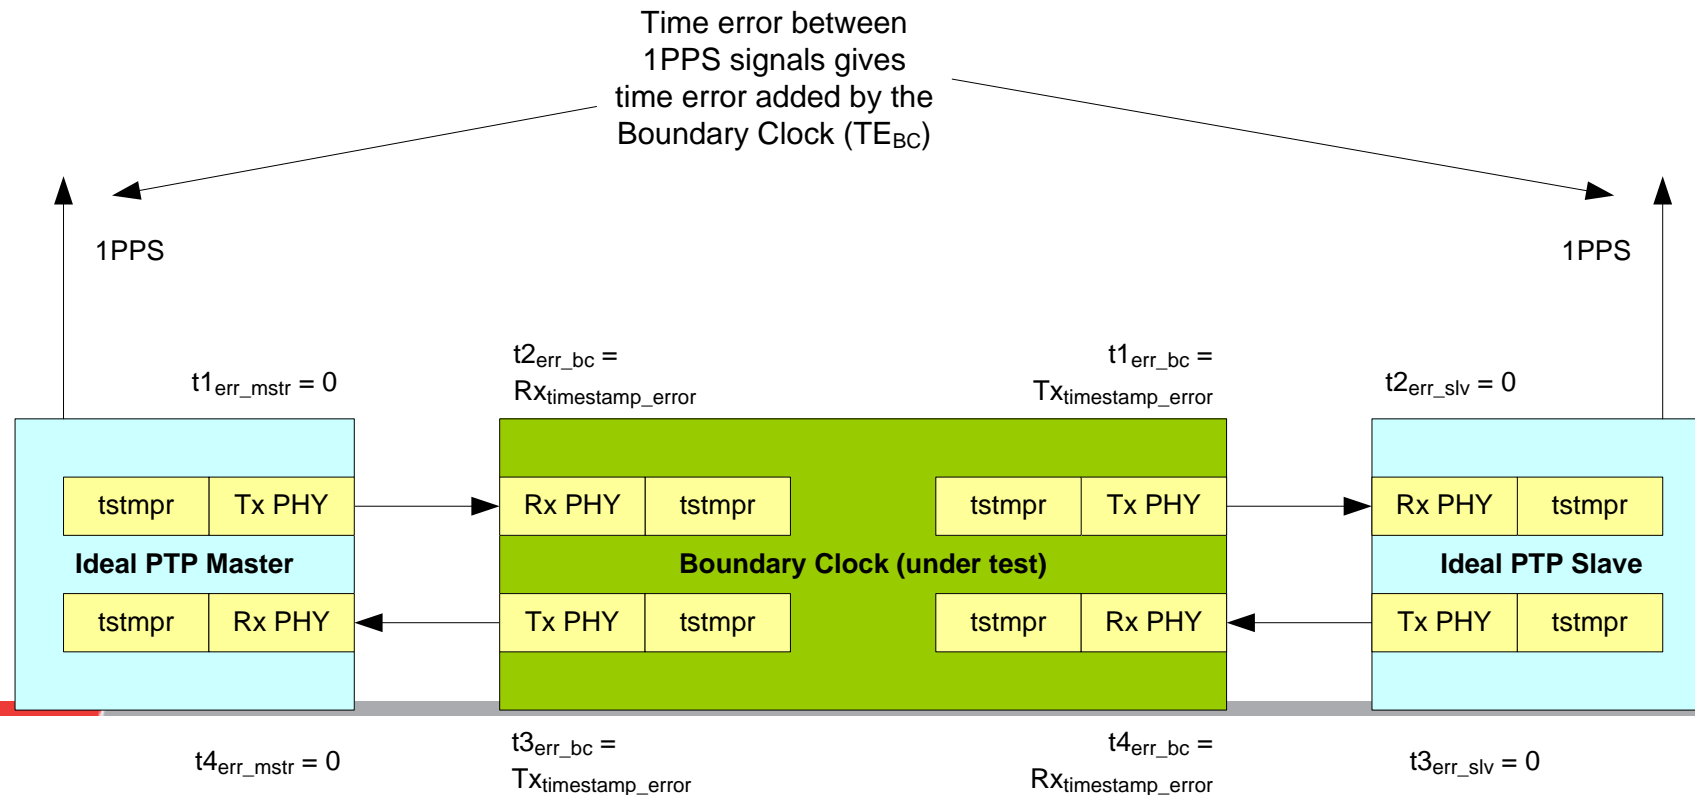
Time error between 1PPS signals gives time error added by the Boundary Clock ($TE_{BC}$)

1PPS

1PPS

$t1_{err\_mstr} = 0$

$t2_{err\_bc} =$ $Rx_{timestamp\_error}$

$t1_{err\_bc} =$ $Tx_{timestamp\_error}$

$t2_{err\_slv} = 0$

| tstmpr | Tx PHY |
|---|---|

Ideal PTP Master

| tstmpr | Rx PHY |
|---|---|

| Rx PHY | tstmpr |
|---|---|

| tstmpr | Tx PHY |
|---|---|

Boundary Clock (under test)

| Tx PHY | tstmpr |
|---|---|

| tstmpr | Rx PHY |
|---|---|

| Rx PHY | tstmpr |
|---|---|

Ideal PTP Slave

| Tx PHY | tstmpr |
|---|---|

$t4_{err\_mstr} = 0$

$t3_{err\_bc} =$ $Tx_{timestamp\_error}$

$t4_{err\_bc} =$ $Rx_{timestamp\_error}$

$t3_{err\_slv} = 0$